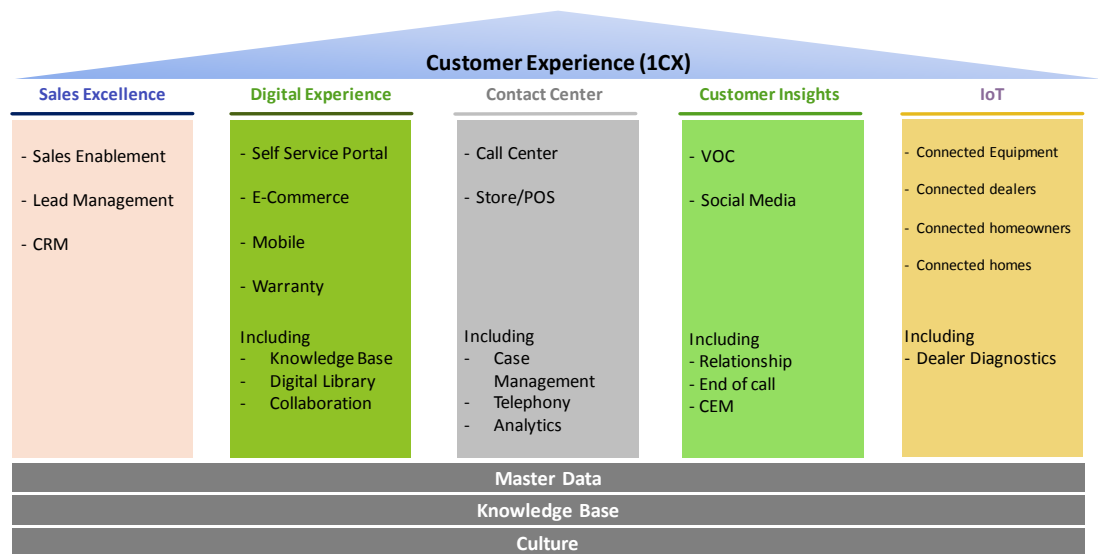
Customer Experience (1CX)

Sales Excellence

- Sales Enablement
- Lead Management
- CRM

Digital Experience

- Self Service Portal
- E-Commerce
- Mobile
- Warranty

Including
- Knowledge Base
- Digital Library
- Collaboration

Contact Center

- Call Center
- Store/POS

Including
- Case Management
- Telephony
- Analytics

Customer Insights

- VOC
- Social Media

Including
- Relationship
- End of call
- CEM

IoT

- Connected Equipment
- Connected dealers
- Connected homeowners
- Connected homes

Including
- Dealer Diagnostics

Master Data

Knowledge Base

Culture